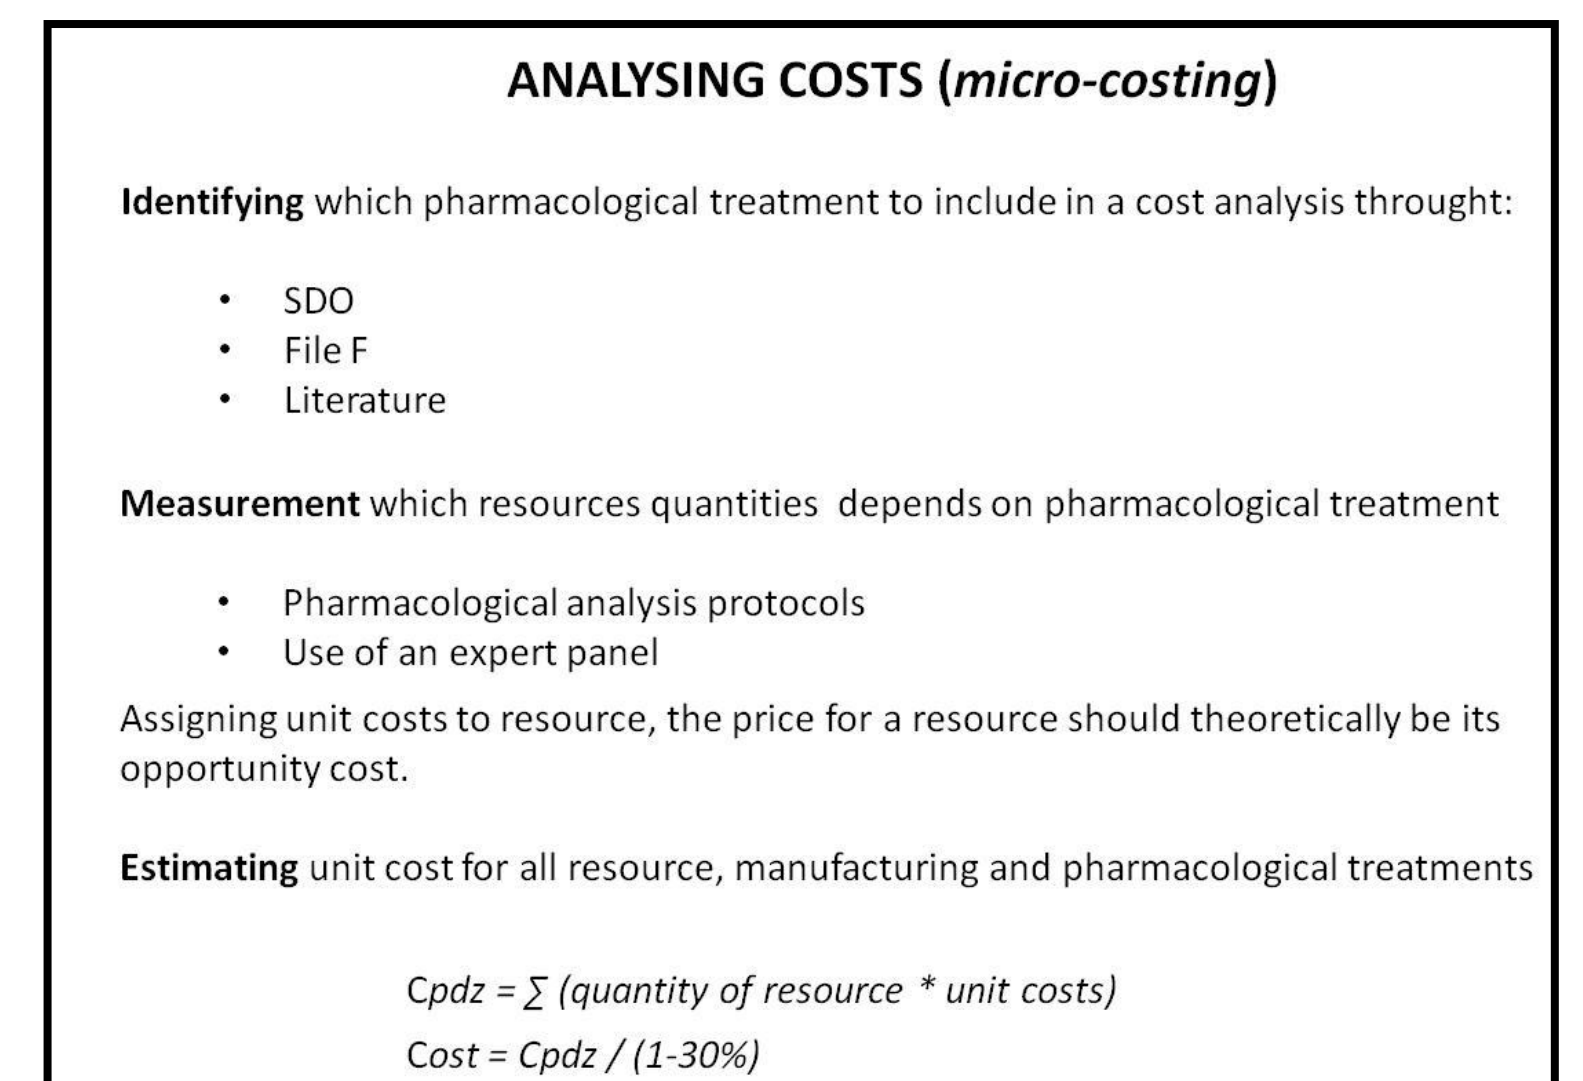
ANALYSING COSTS (micro-costing)

Identifying which pharmacological treatment to include in a cost analysis throught:

- SDO
- File F
- Literature

Measurement which resources quantities depends on pharmacological treatment

- Pharmacological analysis protocols
- Use of an expert panel

Assigning unit costs to resource, the price for a resource should theoretically be its opportunity cost.

Estimating unit cost for all resource, manufacturing and pharmacological treatments

$Cpdz = \sum (quantity\ of\ resource * unit\ costs)$

$Cost = Cpdz / (1-30\%)$